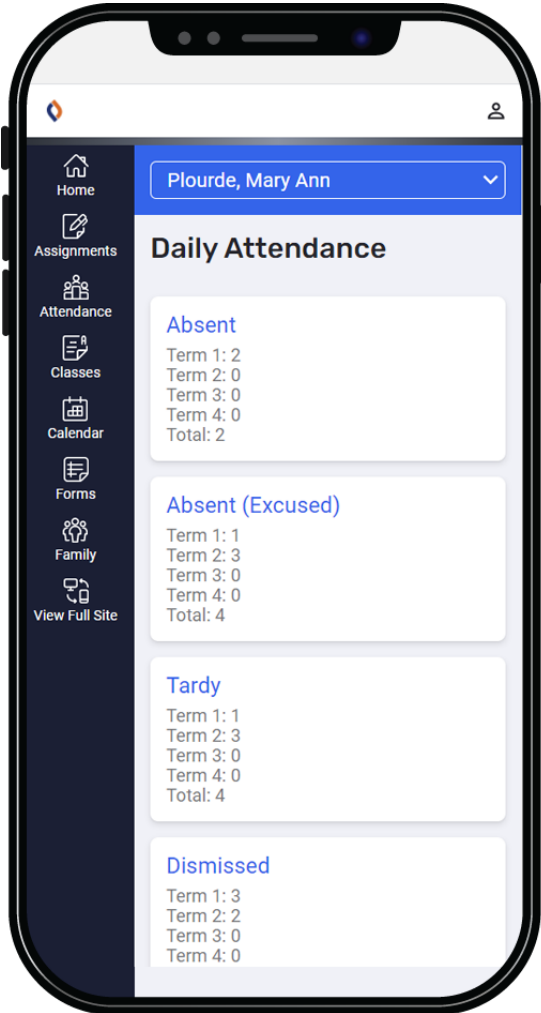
Home
Assignments
Attendance
Classes
Calendar
Forms
Family
View Full Site

Plourde, Mary Ann

Daily Attendance

Absent
Term 1: 2
Term 2: 0
Term 3: 0
Term 4: 0
Total: 2

Absent (Excused)
Term 1: 1
Term 2: 3
Term 3: 0
Term 4: 0
Total: 4

Tardy
Term 1: 1
Term 2: 3
Term 3: 0
Term 4: 0
Total: 4

Dismissed
Term 1: 3
Term 2: 2
Term 3: 0
Term 4: 0